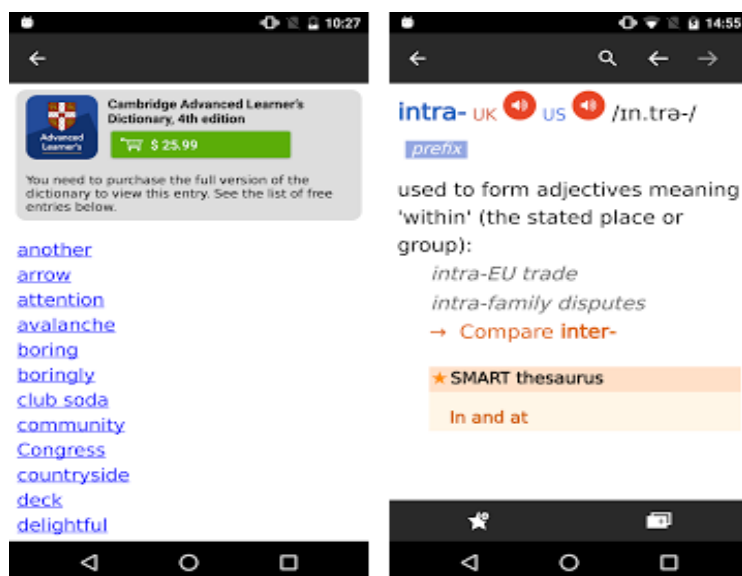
10:27

Advanced Learner's

Cambridge Advanced Learner's Dictionary, 4th edition

$ 25.99

You need to purchase the full version of the dictionary to view this entry. See the list of free entries below.

another
arrow
attention
avalanche
boring
boringly
club soda
community
Congress
countryside
deck
delightful

14:55

intra- UK US /ɪn.trə-/

prefix

used to form adjectives meaning 'within' (the stated place or group):

intra-EU trade

intra-family disputes

→ Compare inter-

★ SMART thesaurus

In and at